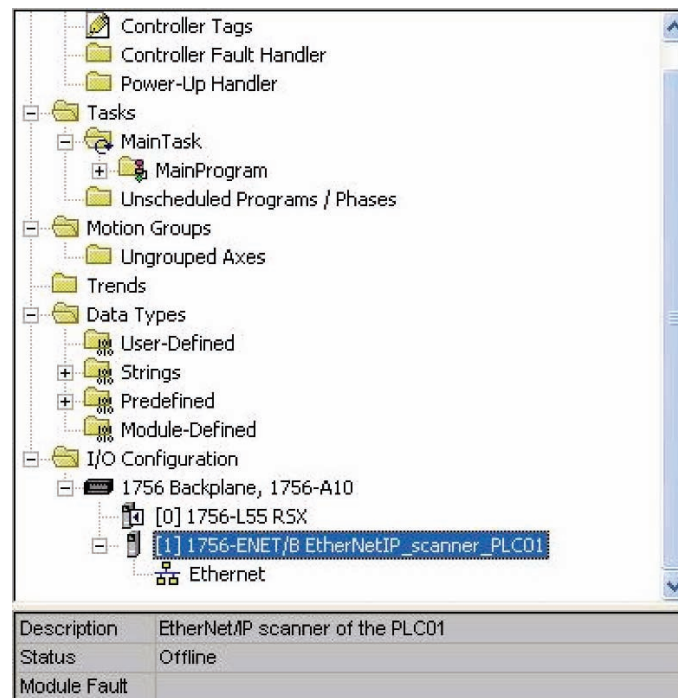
Controller Tags
Controller Fault Handler
Power-Up Handler
Tasks
MainTask
MainProgram
Unscheduled Programs / Phases
Motion Groups
Ungrouped Axes
Trends
Data Types
User-Defined
Strings
Predefined
Module-Defined
I/O Configuration
1756 Backplane, 1756-A10
[0] 1756-L55 RSX
[1] 1756-ENET/B EtherNetIP_scanner_PLC01
Ethernet

| Description | EtherNet/IP scanner of the PLC01 |
|---|---|
| Status | Offline |
| Module Fault | |